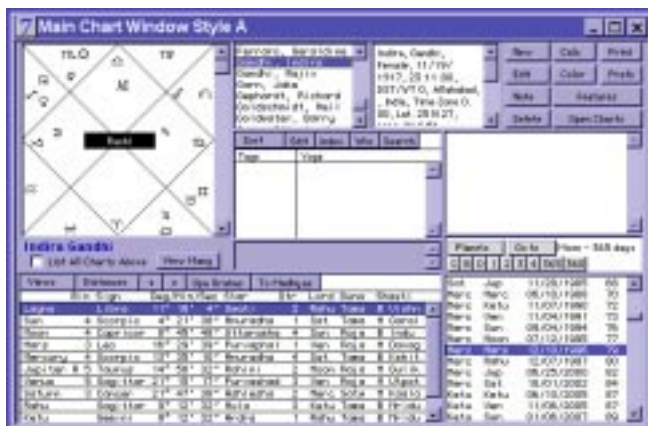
Main Chart Window Style A

Rashi

Indira Gandhi

List All Charts Above

New Hang

Ferraro, Geraldine
Gandhi, Indira
Gandhi, Rajiv
Garn, Jake
Gephardt, Richard
Goldschmidt, Neil
Goldwater, Barry

Indira, Gandhi, female, 11/19/1917, 23:11:00, IST/VT/O, Allahabad, India, Time Zone 0:30, Lat. 25 N 27,

New | Calc | Print
Edit | Color | Prefs
Note | Features
Delete | Open Charts

Sort | Edit | Inso | Wrt | Search
Tags | Yoga

Planets | Go to | Now - 365 days

Views | Divisions | Upa Grahas | To Madhyas

| | Rsi | Sign | Deg | Min | Sec | Star | Str | Lord | Suns | Stastl |
|---|---|---|---|---|---|---|---|---|---|---|
| Lagna | | Libra | | | | Swati | | Rahu | Tama | |
| Sun | 4 | Scorpio | | | | Anuradha | | Sat | Tama | |
| Moon | 4 | Capricorn | | | | Uttarashadha | | Sun | Raja | |
| Mars | 5 | Leo | | | | Purvaphalguni | | Ven | Raja | |
| Mercury | 4 | Scorpio | | | | Anuradha | | Sat | Tama | |
| Jupiter | 8 | Taurus | | | | Rohini | | Moon | Raja | |
| Venus | 3 | Sagittarius | | | | Purvashadha | | Ven | Raja | |
| Saturn | | Cancer | | | | Ashlesha | | Merc | Satva | |
| Rahu | | Sagittarius | | | | Mula | | Ketu | Tama | |
| Ketu | | Gemini | | | | Ardra | | Rahu | Tama | |

| | | | |
|---|---|---|---|
| Sat | Jup | 11/20/1985 | 65 |
| Merc | Merc | 06/10/1986 | 70 |
| Merc | Ketu | 11/07/1990 | 72 |
| Merc | Ven | 11/04/1991 | 73 |
| Merc | Sun | 09/04/1994 | 76 |
| Merc | Moon | 07/10/1995 | 77 |
| Merc | Mars | 12/10/1996 | 79 |
| Merc | Rahu | 12/07/1997 | 80 |
| Merc | Jup | 06/25/2000 | 82 |
| Merc | Sat | 10/01/2002 | 84 |
| Ketu | Ketu | 06/10/2005 | 87 |
| Ketu | Ven | 11/06/2005 | 88 |
| Ketu | Sun | 01/06/2007 | 89 |